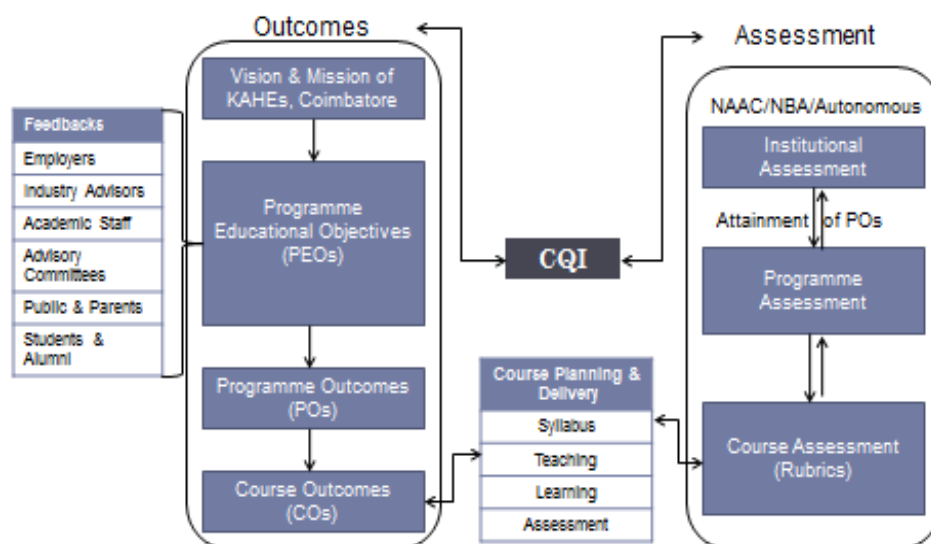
Outcomes

Assessment

Feedbacks
Employers
Industry Advisors
Academic Staff
Advisory Committees
Public & Parents
Students & Alumni

Vision & Mission of KAHEs, Coimbatore

Programme Educational Objectives (PEOs)

Programme Outcomes (POs)

Course Outcomes (COs)

CQI

Course Planning & Delivery
Syllabus
Teaching
Learning
Assessment

NAAC/NBA/Autonomous

Institutional Assessment

Attainment of POs

Programme Assessment

Course Assessment (Rubrics)